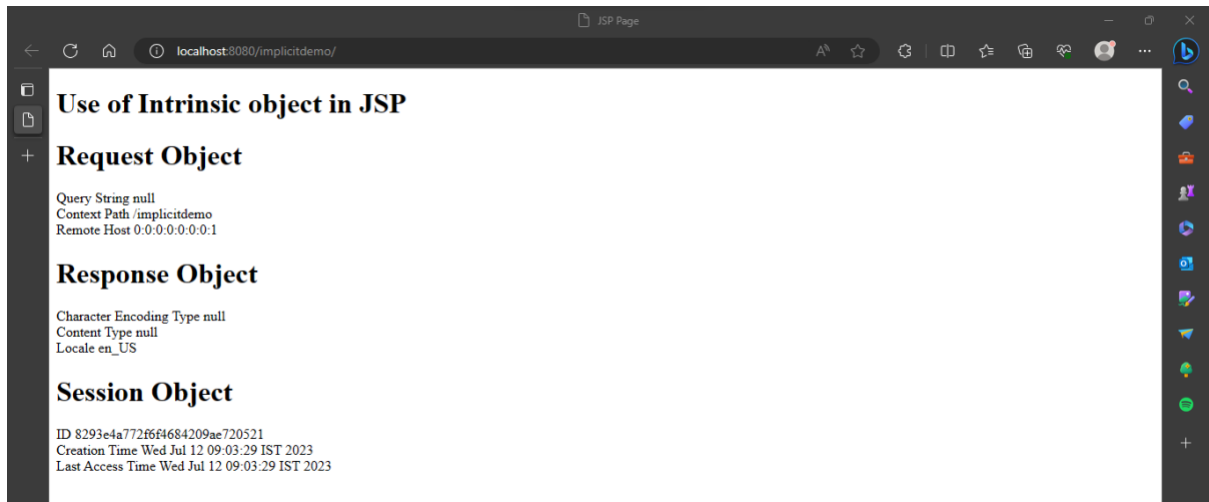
JSP Page

localhost:8080/implicitdemo/

# Use of Intrinsic object in JSP

# Request Object

Query String null
Context Path /implicitdemo
Remote Host 0:0:0:0:0:0:0:1

# Response Object

Character Encoding Type null
Content Type null
Locale en_US

# Session Object

ID 8293e4a772f6f4684209ae720521
Creation Time Wed Jul 12 09:03:29 IST 2023
Last Access Time Wed Jul 12 09:03:29 IST 2023